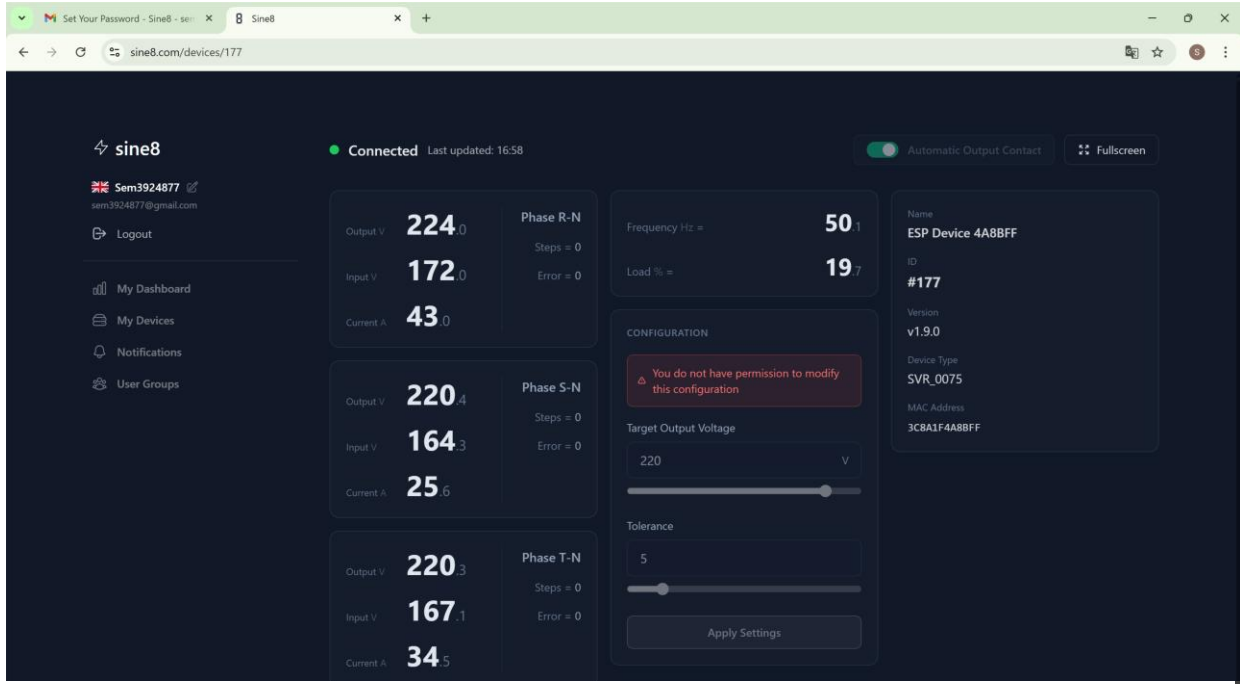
M Set Your Password - Sine8 - se ×
8 Sine8 ×
+

sine8.com/devices/177

S

sine8

Sem3924877
sem3924877@gmail.com

Logout

My Dashboard

My Devices

Notifications

User Groups

Connected Last updated: 16:58

Automatic Output Contact

Fullscreen

Output V 224.0
Input V 172.0
Current A 43.0

Phase R-N
Steps = 0
Error = 0

Output V 220.4
Input V 164.3
Current A 25.6

Phase S-N
Steps = 0
Error = 0

Output V 220.3
Input V 167.1
Current A 34.5

Phase T-N
Steps = 0
Error = 0

Frequency Hz = 50.1

Load % = 19.7

CONFIGURATION

You do not have permission to modify this configuration

Target Output Voltage

220 V

Tolerance

5

Apply Settings

Name
ESP Device 4A8BFF

ID
#177

Version
v1.9.0

Device Type
SVR_0075

MAC Address
3C8A1F4A8BFF